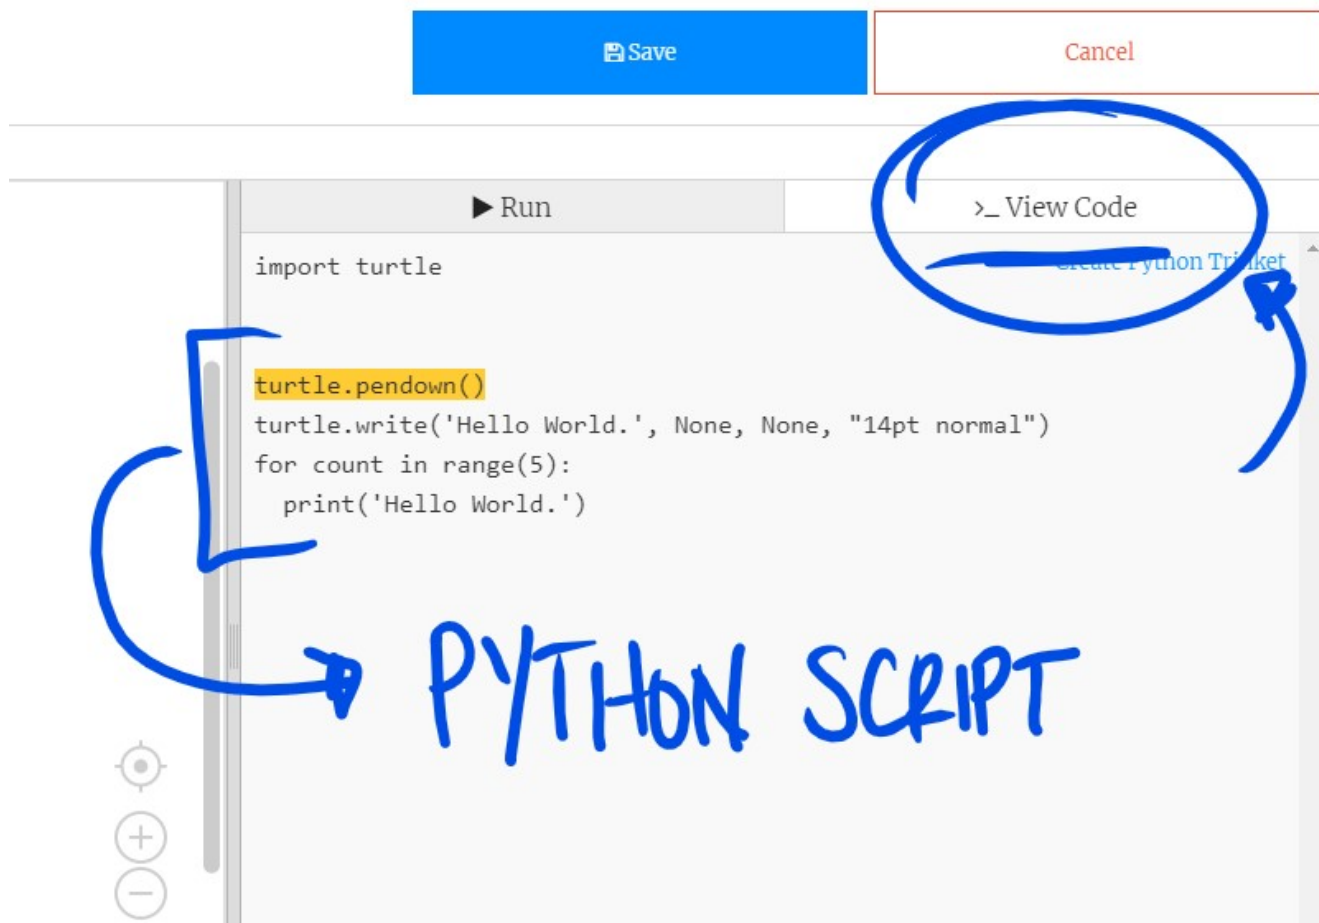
Save

Cancel

▶ Run

>_ View Code

Create Python Tr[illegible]ket

import turtle

turtle.pendown()
turtle.write('Hello World.', None, None, "14pt normal")
for count in range(5):
  print('Hello World.')

PYTHON SCRIPT